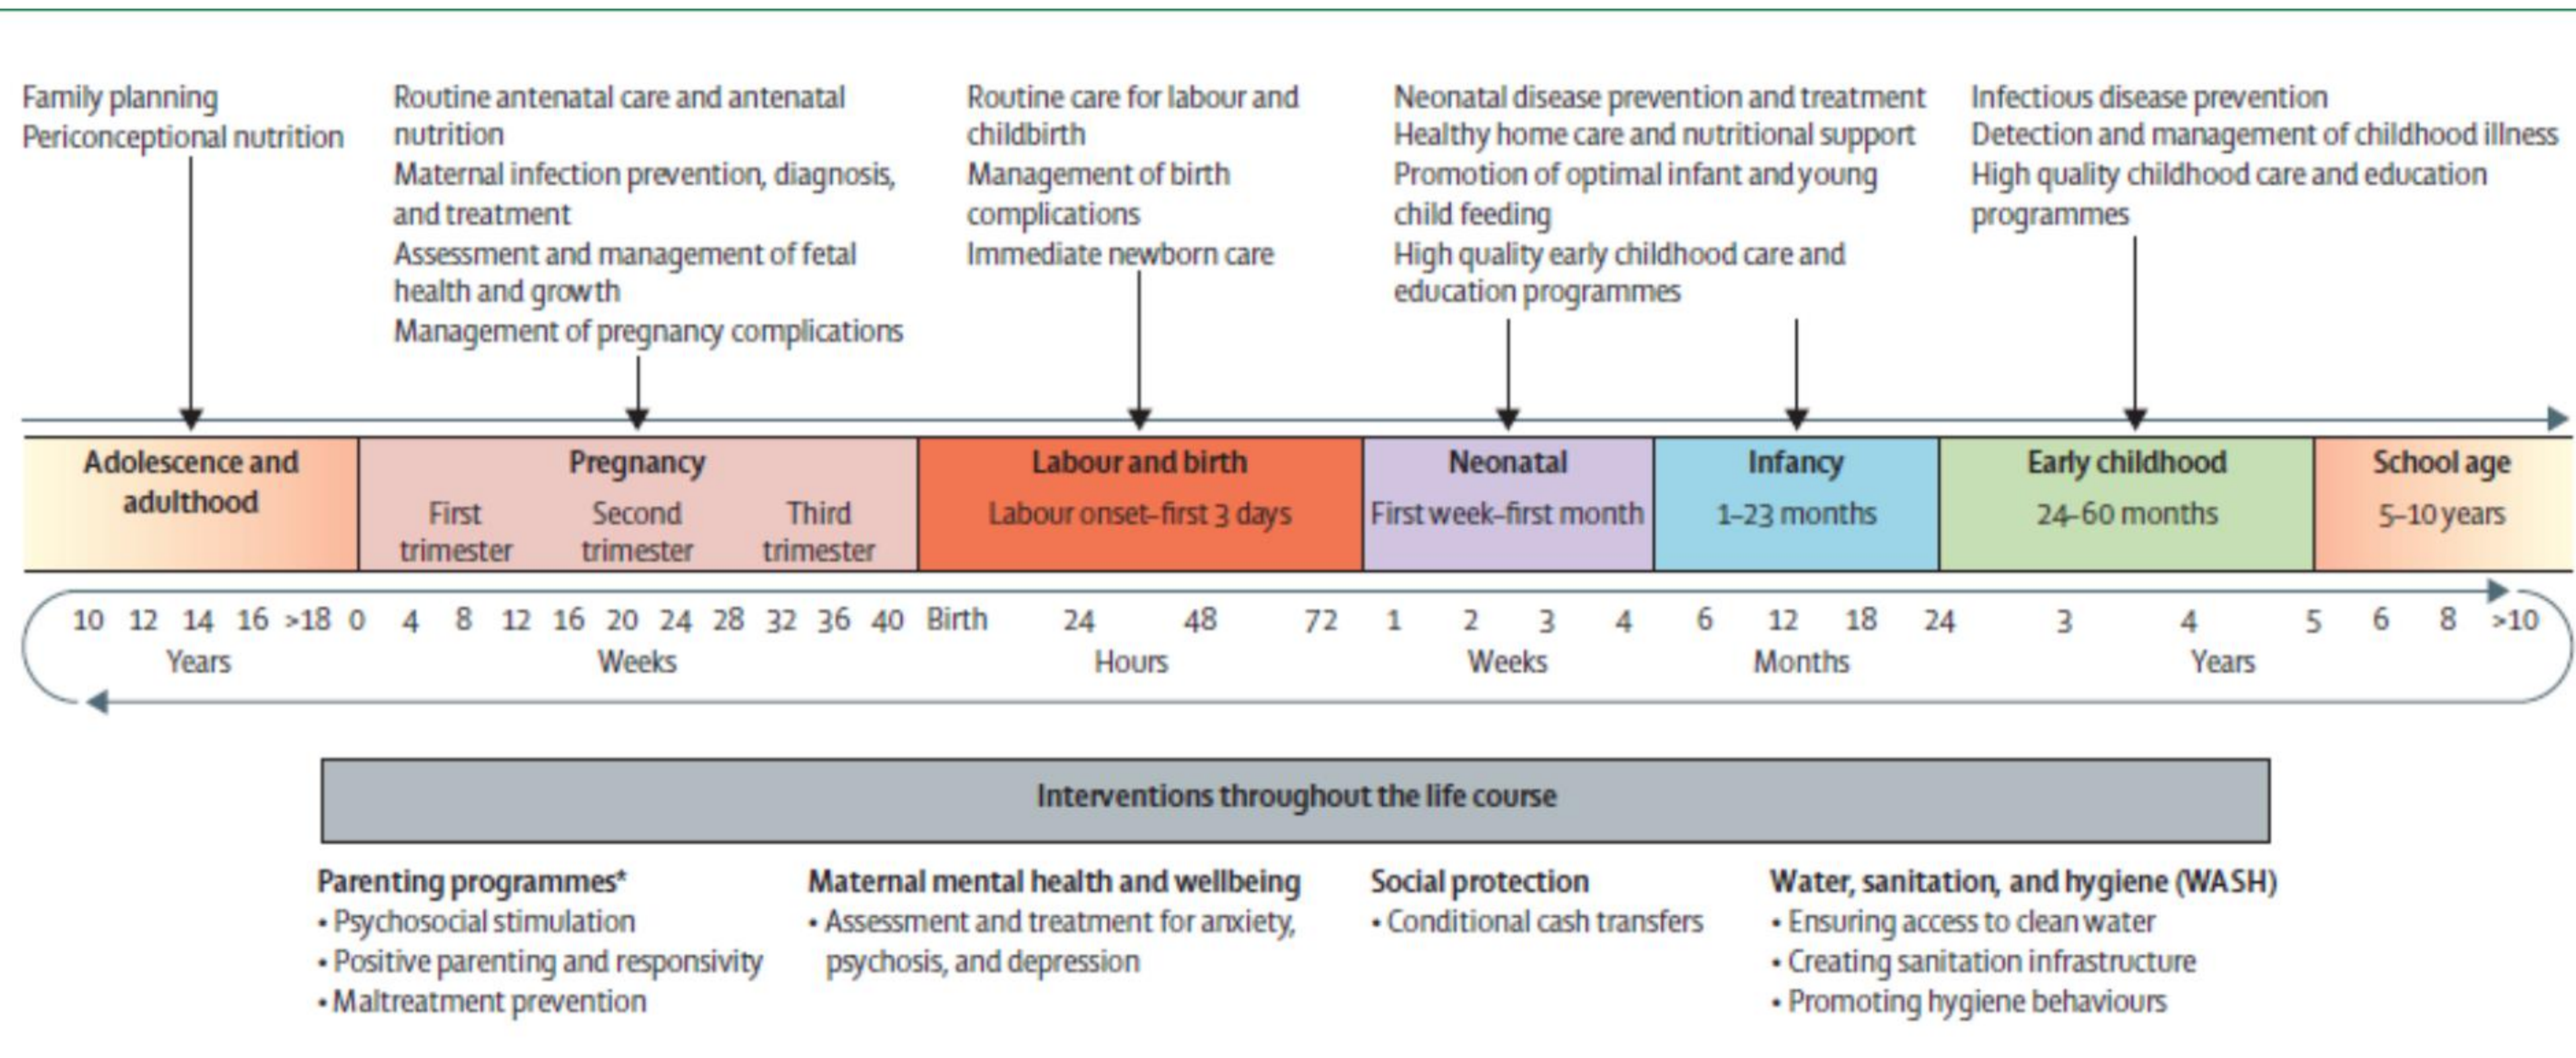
Family planning
Periconceptional nutrition

Routine antenatal care and antenatal nutrition
Maternal infection prevention, diagnosis, and treatment
Assessment and management of fetal health and growth
Management of pregnancy complications

Routine care for labour and childbirth
Management of birth complications
Immediate newborn care

Neonatal disease prevention and treatment
Healthy home care and nutritional support
Promotion of optimal infant and young child feeding
High quality early childhood care and education programmes

Infectious disease prevention
Detection and management of childhood illness
High quality childhood care and education programmes

| Adolescence and adulthood | Pregnancy<br>First trimester / Second trimester / Third trimester | Labour and birth<br>Labour onset–first 3 days | Neonatal<br>First week–first month | Infancy<br>1–23 months | Early childhood<br>24–60 months | School age<br>5–10 years |
|---|---|---|---|---|---|---|

10 12 14 16 >18 Years
0 4 8 12 16 20 24 28 32 36 40 Weeks
Birth 24 48 72 Hours
1 2 3 4 Weeks
6 12 18 24 Months
3 4 5 6 8 >10 Years

Interventions throughout the life course

Parenting programmes*
• Psychosocial stimulation
• Positive parenting and responsivity
• Maltreatment prevention

Maternal mental health and wellbeing
• Assessment and treatment for anxiety, psychosis, and depression

Social protection
• Conditional cash transfers

Water, sanitation, and hygiene (WASH)
• Ensuring access to clean water
• Creating sanitation infrastructure
• Promoting hygiene behaviours